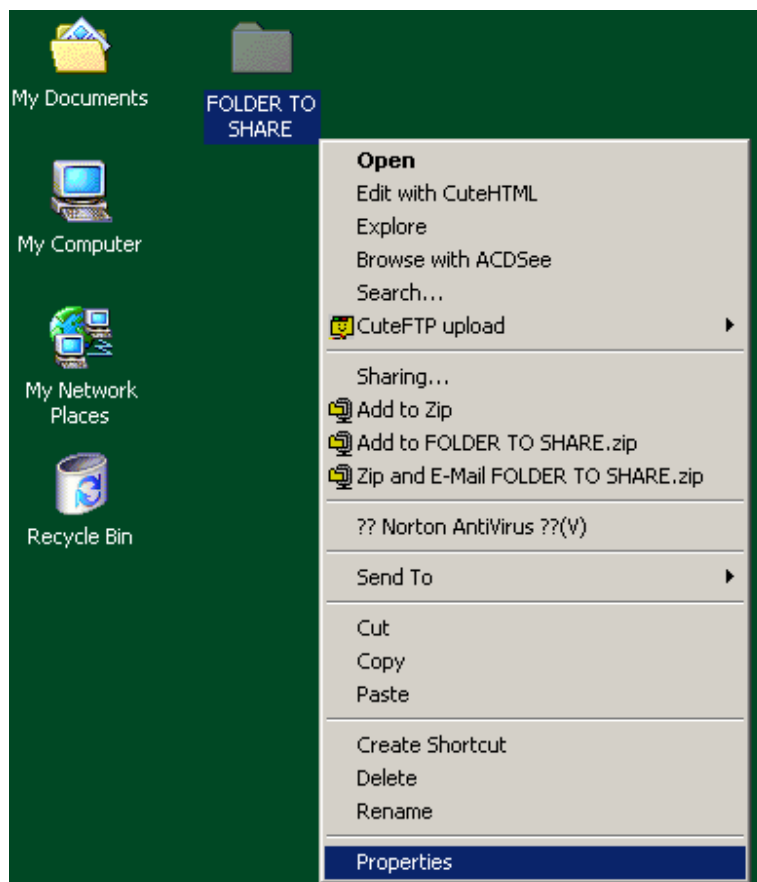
My Documents

FOLDER TO SHARE

My Computer

My Network Places

Recycle Bin

Open
Edit with CuteHTML
Explore
Browse with ACDSee
Search...
CuteFTP upload

Sharing...
Add to Zip
Add to FOLDER TO SHARE.zip
Zip and E-Mail FOLDER TO SHARE.zip

?? Norton AntiVirus ??(V)

Send To

Cut
Copy
Paste

Create Shortcut
Delete
Rename

Properties